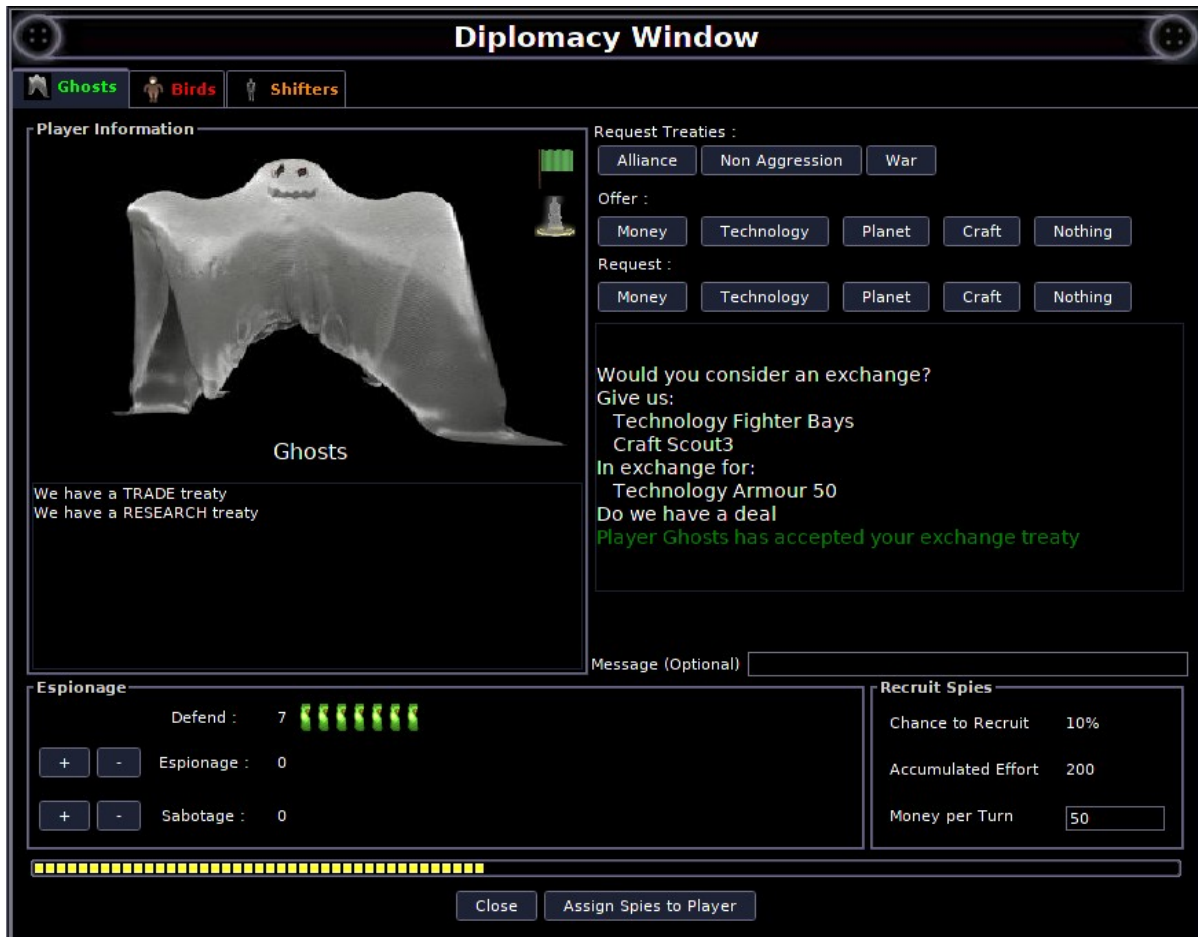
Diplomacy Window

Ghosts
Birds
Shifters

Player Information

Ghosts

We have a TRADE treaty
We have a RESEARCH treaty

Request Treaties :
Alliance
Non Aggression
War

Offer :
Money
Technology
Planet
Craft
Nothing

Request :
Money
Technology
Planet
Craft
Nothing

Would you consider an exchange?
Give us:
Technology Fighter Bays
Craft Scout3
In exchange for:
Technology Armour 50
Do we have a deal
Player Ghosts has accepted your exchange treaty

Message (Optional)

Espionage
Defend : 7
+ - Espionage : 0
+ - Sabotage : 0

Recruit Spies
Chance to Recruit 10%
Accumulated Effort 200
Money per Turn 50

Close
Assign Spies to Player